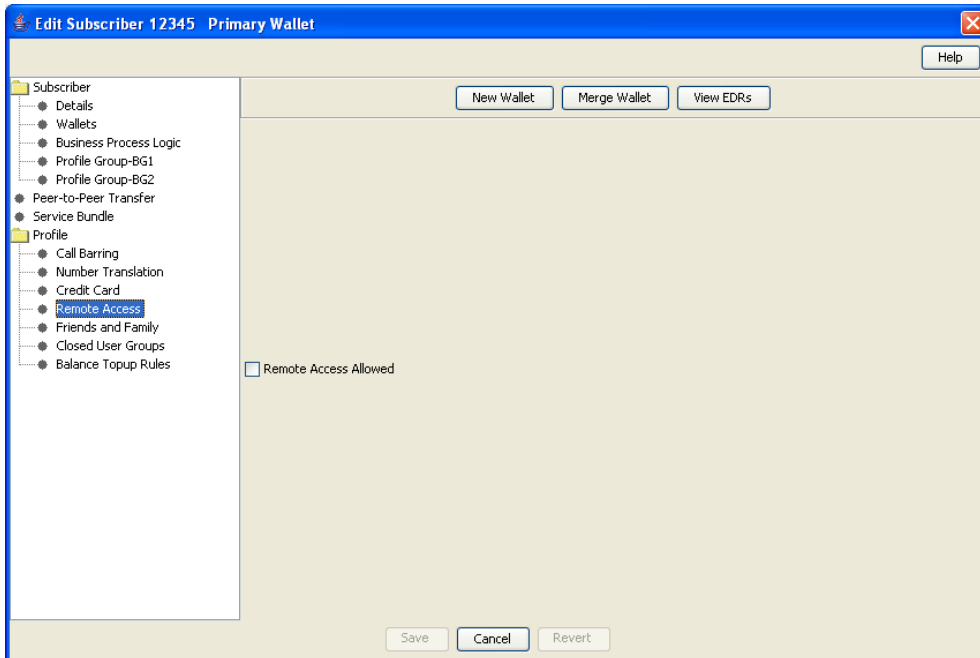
Edit Subscriber 12345 Primary Wallet

Help

Subscriber
Details
Wallets
Business Process Logic
Profile Group-BG1
Profile Group-BG2
Peer-to-Peer Transfer
Service Bundle
Profile
Call Barring
Number Translation
Credit Card
Remote Access
Friends and Family
Closed User Groups
Balance Topup Rules

New Wallet
Merge Wallet
View EDRs

Remote Access Allowed

Save
Cancel
Revert